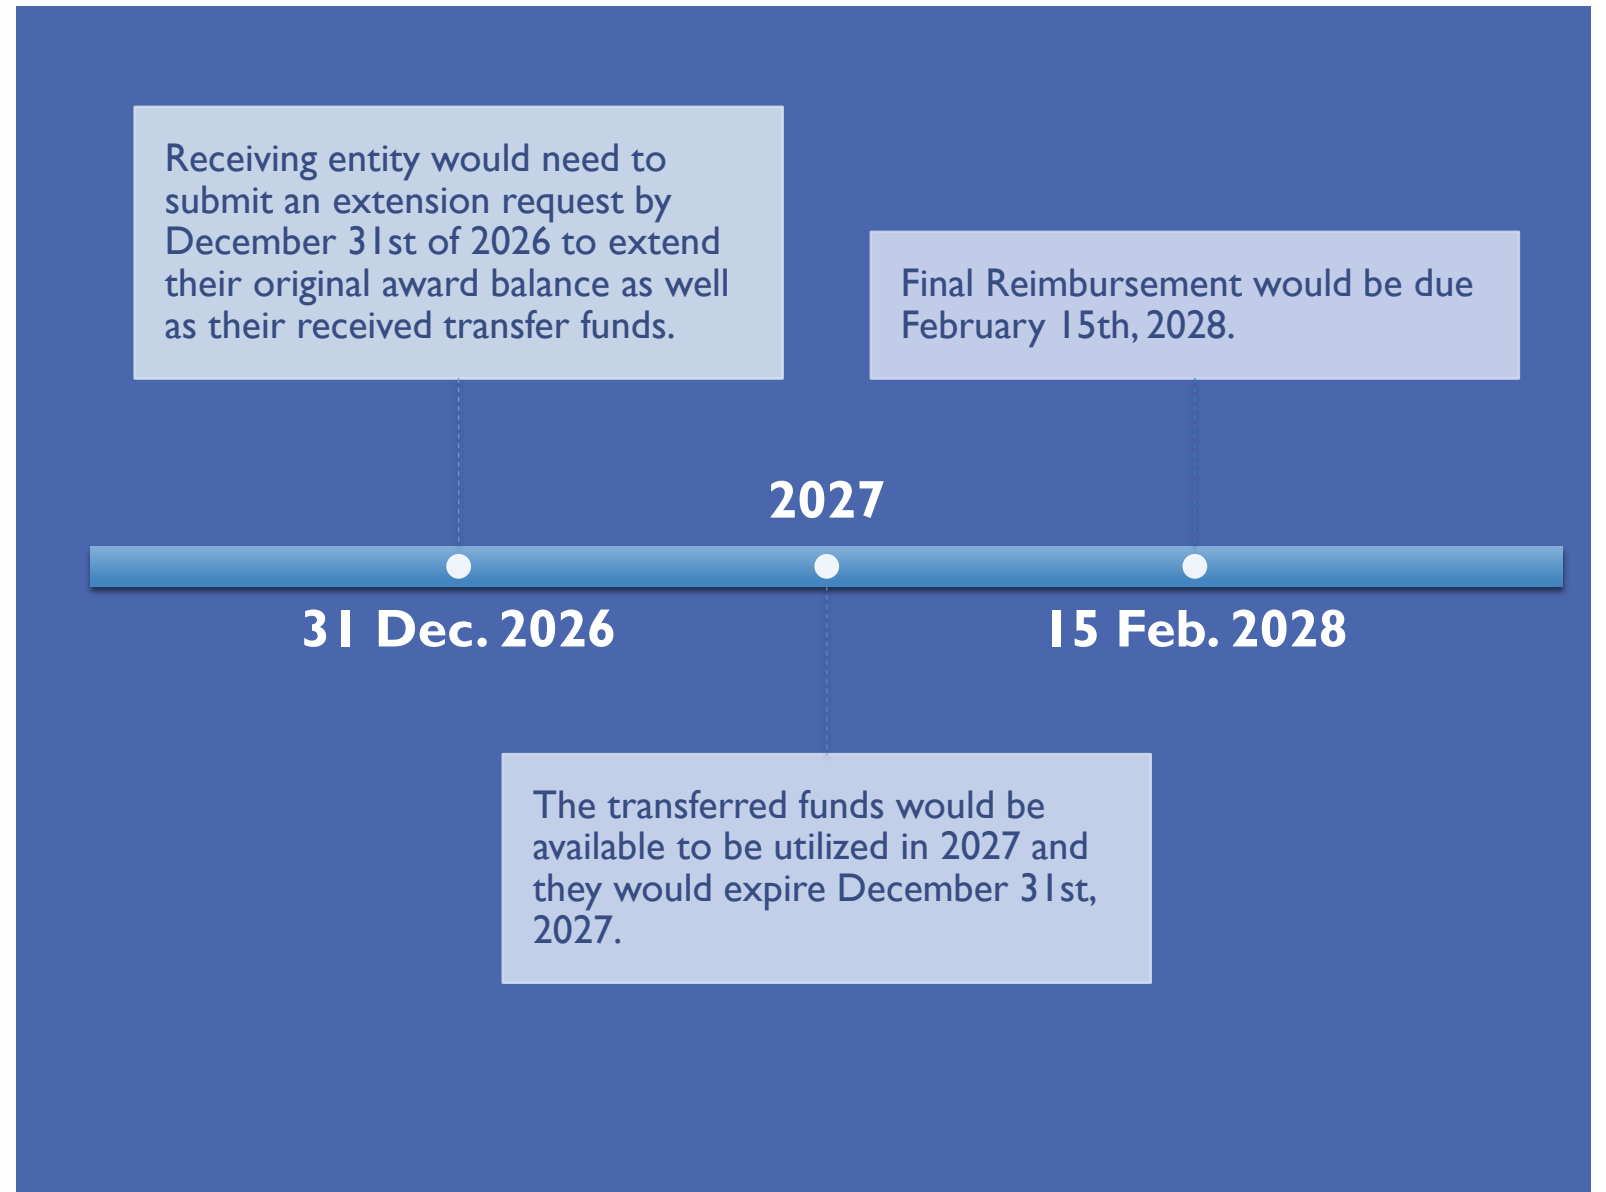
Receiving entity would need to submit an extension request by December 31st of 2026 to extend their original award balance as well as their received transfer funds.

Final Reimbursement would be due February 15th, 2028.

2027

31 Dec. 2026

15 Feb. 2028

The transferred funds would be available to be utilized in 2027 and they would expire December 31st, 2027.